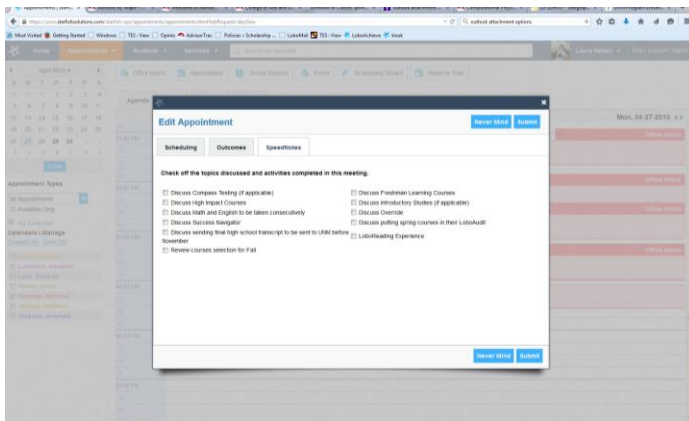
Most Visited Getting Started Windows TES - View Opinio AdvisorTrac Policies » Scholarship LoboMail TES - View LoboAchieve Vevsk

Home Appointments Students Services

April 2015

Appointment Types

Calendars | Manage

Agenda

Mon, 04-27-2015

Office Hours

Edit Appointment

Never Mind Submit

Scheduling Outcomes SpeedNotes

Check off the topics discussed and activities completed in this meeting.

Discuss Compass Testing (if applicable)
Discuss High Impact Courses
Discuss Math and English to be taken consecutively
Discuss Success Navigator
Discuss sending final high school transcript to be sent to UNM before November
Review courses selection for Fall

Discuss Freshman Learning Courses
Discuss Introductory Studies (if applicable)
Discuss Override
Discuss putting spring courses in their LoboAudit
LoboReading Experience

Never Mind Submit